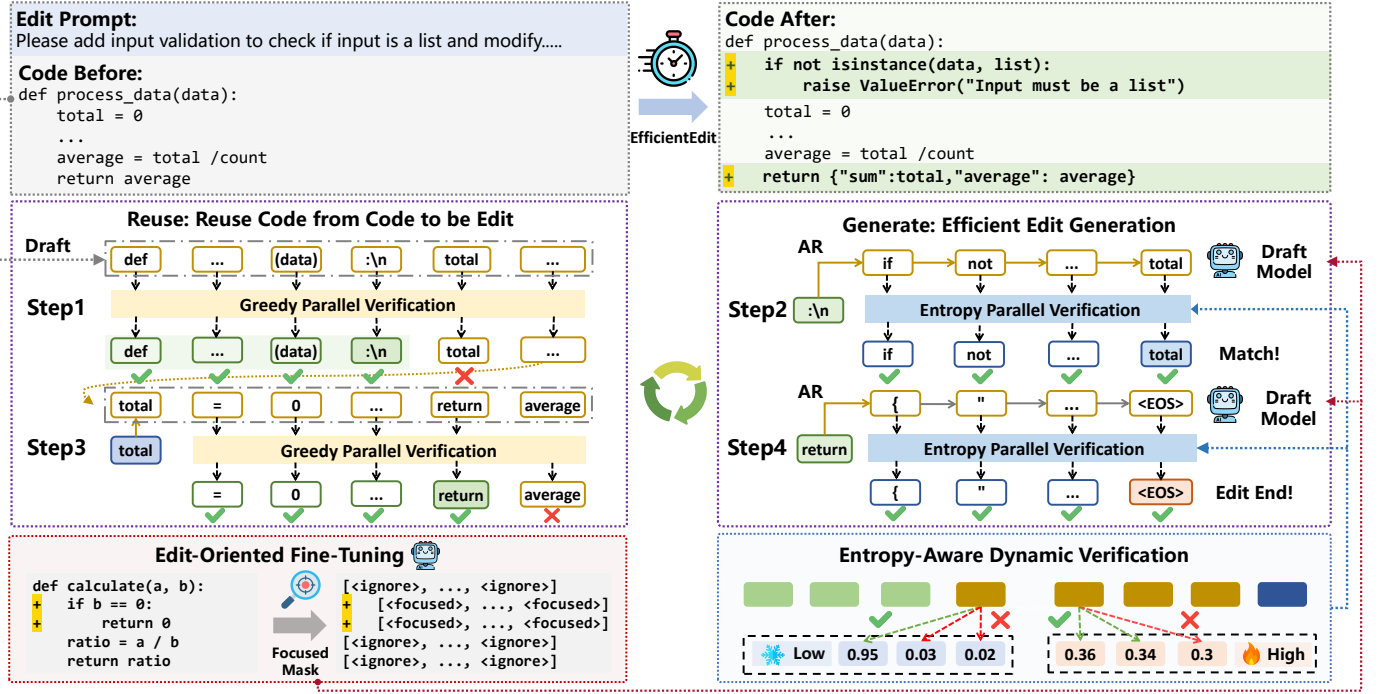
Edit Prompt:
Please add input validation to check if input is a list and modify.....

Code Before:
def process_data(data):
    total = 0
    ...
    average = total /count
    return average

EfficientEdit

Code After:
def process_data(data):
+    if not isinstance(data, list):
+        raise ValueError("Input must be a list")
    total = 0
    ...
    average = total /count
+    return {"sum":total,"average": average}

Reuse: Reuse Code from Code to be Edit

Draft
def ... (data) :\n total ...

Step1
Greedy Parallel Verification
def ... (data) :\n total ...

Step3
total = 0 ... return average
total
Greedy Parallel Verification
= 0 ... return average

Generate: Efficient Edit Generation

AR
if not ... total
Draft Model
Step2 :\n
Entropy Parallel Verification
if not ... total
Match!

AR
{ " ... <EOS>
Draft Model
Step4 return
Entropy Parallel Verification
{ " ... <EOS>
Edit End!

Edit-Oriented Fine-Tuning

def calculate(a, b):
+    if b == 0:
+        return 0
    ratio = a / b
    return ratio

Focused Mask

[<ignore>, ..., <ignore>]
+    [<focused>, ..., <focused>]
+    [<focused>, ..., <focused>]
[<ignore>, ..., <ignore>]
[<ignore>, ..., <ignore>]

Entropy-Aware Dynamic Verification

Low 0.95 0.03 0.02
0.36 0.34 0.3 High